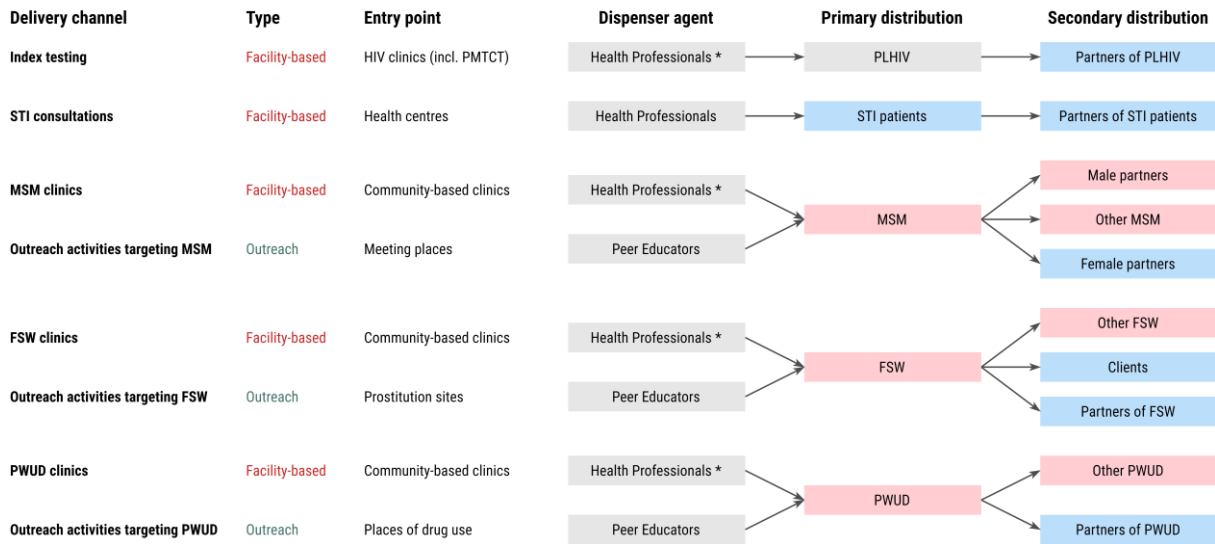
| Delivery channel | Type | Entry point | Dispenser agent | Primary distribution | Secondary distribution |
|---|---|---|---|---|---|
| Index testing | Facility-based | HIV clinics (incl. PMTCT) | Health Professionals * | PLHIV | Partners of PLHIV |
| STI consultations | Facility-based | Health centres | Health Professionals | STI patients | Partners of STI patients |
| MSM clinics | Facility-based | Community-based clinics | Health Professionals * | MSM | Male partners |
| | | | | | Other MSM |
| Outreach activities targeting MSM | Outreach | Meeting places | Peer Educators | | Female partners |
| FSW clinics | Facility-based | Community-based clinics | Health Professionals * | FSW | Other FSW |
| | | | | | Clients |
| Outreach activities targeting FSW | Outreach | Prostitution sites | Peer Educators | | Partners of FSW |
| PWUD clinics | Facility-based | Community-based clinics | Health Professionals * | PWUD | Other PWUD |
| Outreach activities targeting PWUD | Outreach | Places of drug use | Peer Educators | | Partners of PWUD |